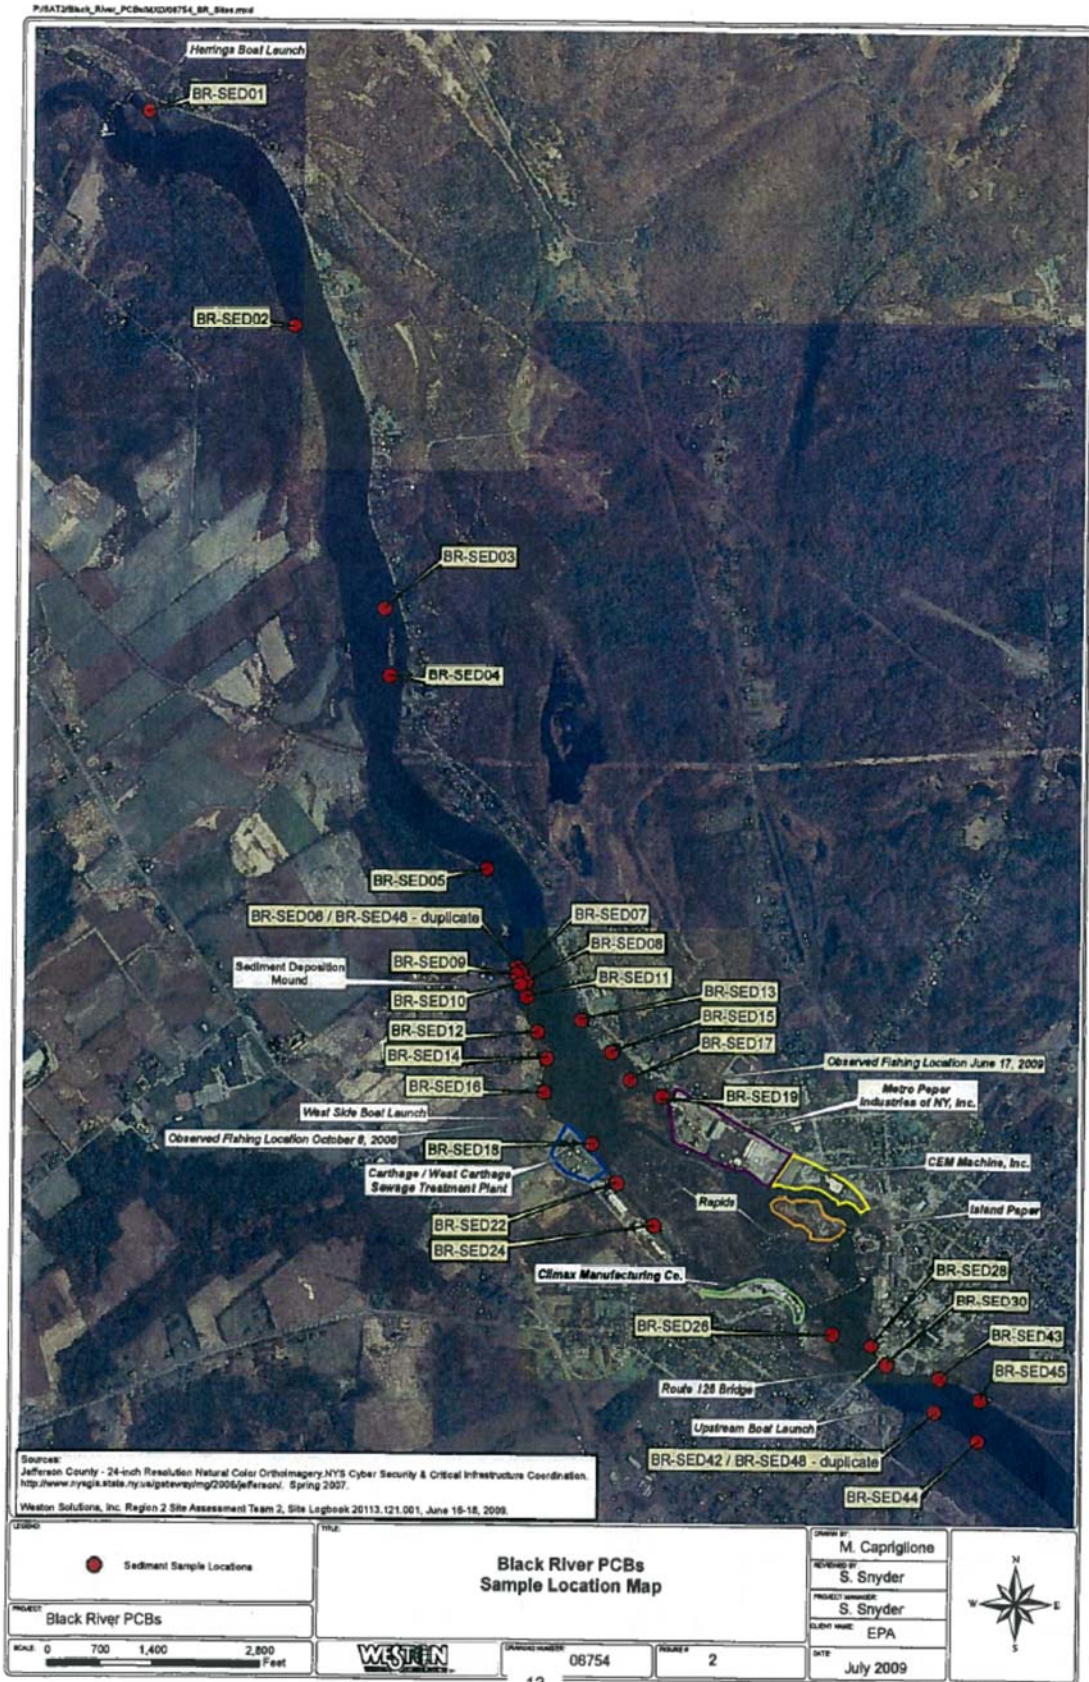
P:/SAT2/Black_River_PCBs/MXD/06754_BR_Sites.mxd

Herrings Boat Launch

BR-SED01

BR-SED02

BR-SED03

BR-SED04

BR-SED05

BR-SED06 / BR-SED46 - duplicate

BR-SED07

BR-SED08

Sediment Deposition Mound

BR-SED09

BR-SED10

BR-SED11

BR-SED13

BR-SED12

BR-SED15

BR-SED14

BR-SED17

Observed Fishing Location June 17, 2009

BR-SED16

BR-SED19

Metro Paper Industries of NY, Inc.

West Side Boat Launch

Observed Fishing Location October 8, 2008

BR-SED18

CEM Machine, Inc.

Carthage / West Carthage Sewage Treatment Plant

Rapids

Island Paper

BR-SED22

BR-SED24

Climax Manufacturing Co.

BR-SED28

BR-SED30

BR-SED26

BR-SED43

BR-SED45

Route 126 Bridge

Upstream Boat Launch

BR-SED42 / BR-SED48 - duplicate

BR-SED44

Sources:
Jefferson County - 24-inch Resolution Natural Color Orthoimagery.NYS Cyber Security & Critical Infrastructure Coordination. http://www.nysgis.state.ny.us/gateway/mg/2006/jefferson/. Spring 2007.

Weston Solutions, Inc. Region 2 Site Assessment Team 2, Site Logbook 20113.121.001, June 16-18, 2009.

LEGEND:

Sediment Sample Locations

PROJECT:
Black River PCBs

SCALE: 0 700 1,400 2,800 Feet

TITLE:
Black River PCBs
Sample Location Map

WESTON

DRAWING NUMBER: 06754

FIGURE #: 2

DRAWN BY: M. Capriglione

REVIEWED BY: S. Snyder

PROJECT MANAGER: S. Snyder

CLIENT NAME: EPA

DATE: July 2009

N
E
S
W

13